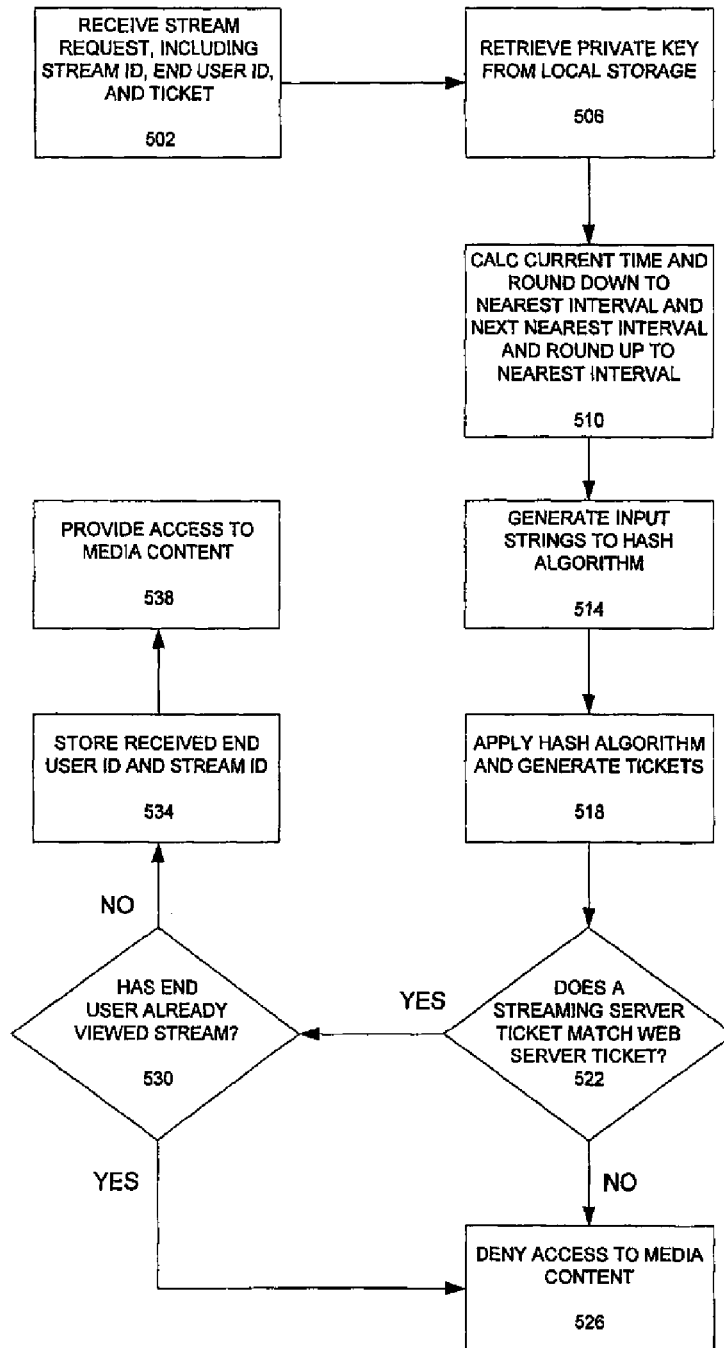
RECEIVE STREAM REQUEST, INCLUDING STREAM ID, END USER ID, AND TICKET

502

RETRIEVE PRIVATE KEY FROM LOCAL STORAGE

506

CALC CURRENT TIME AND ROUND DOWN TO NEAREST INTERVAL AND NEXT NEAREST INTERVAL AND ROUND UP TO NEAREST INTERVAL

510

PROVIDE ACCESS TO MEDIA CONTENT

538

GENERATE INPUT STRINGS TO HASH ALGORITHM

514

STORE RECEIVED END USER ID AND STREAM ID

534

APPLY HASH ALGORITHM AND GENERATE TICKETS

518

NO

HAS END USER ALREADY VIEWED STREAM?

530

YES

DOES A STREAMING SERVER TICKET MATCH WEB SERVER TICKET?

522

YES

NO

DENY ACCESS TO MEDIA CONTENT

526